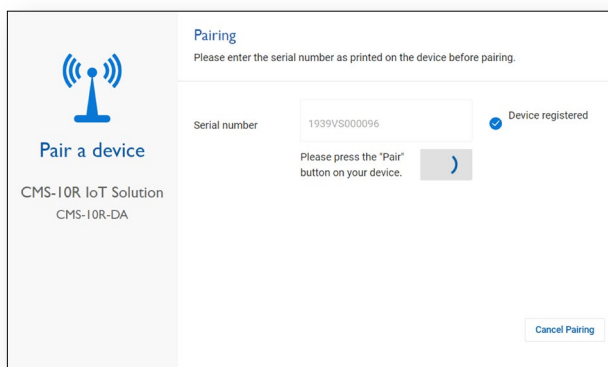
Pair a device

CMS-10R IoT Solution
CMS-10R-DA

Pairing
Please enter the serial number as printed on the device before pairing.

Serial number 1939VS000096

Device registered

Please press the "Pair" button on your device.

Cancel Pairing